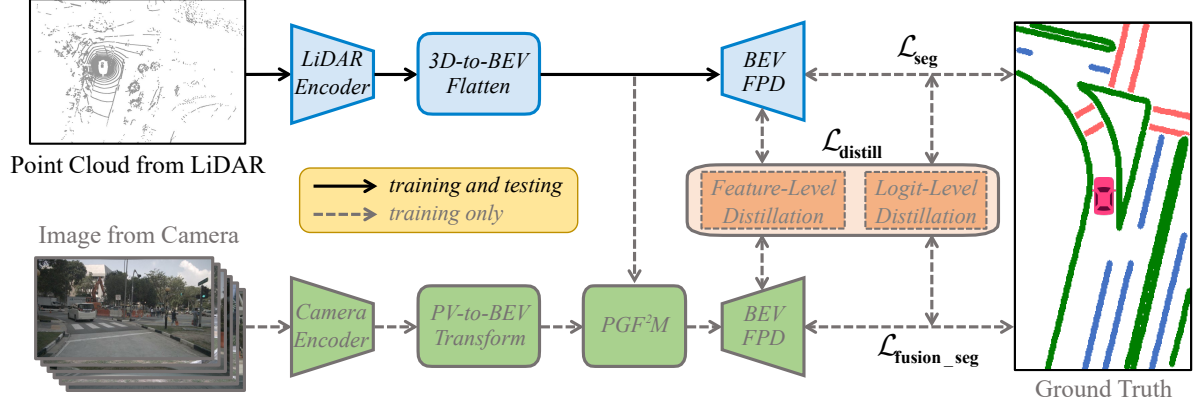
Point Cloud from LiDAR

LiDAR Encoder

3D-to-BEV Flatten

BEV FPD

$\mathcal{L}_{\text{seg}}$

$\mathcal{L}_{\text{distill}}$

training and testing

training only

Feature-Level Distillation

Logit-Level Distillation

Image from Camera

Camera Encoder

PV-to-BEV Transform

PGF$^2$M

BEV FPD

$\mathcal{L}_{\text{fusion\_seg}}$

Ground Truth